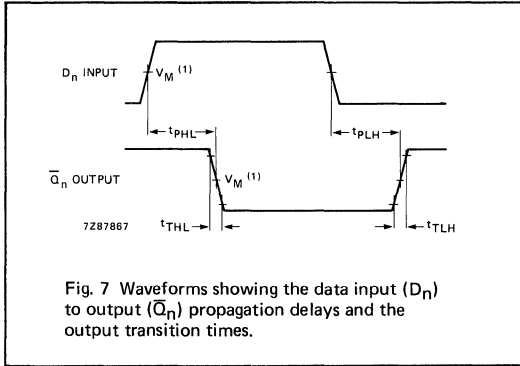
$D_n$ INPUT

$V_M$ $^{(1)}$

$t_{PHL}$

$t_{PLH}$

$\overline{Q}_n$ OUTPUT

$V_M$ $^{(1)}$

7Z87867

$t_{THL}$

$t_{TLH}$

Fig. 7 Waveforms showing the data input ($D_n$) to output ($\overline{Q}_n$) propagation delays and the output transition times.